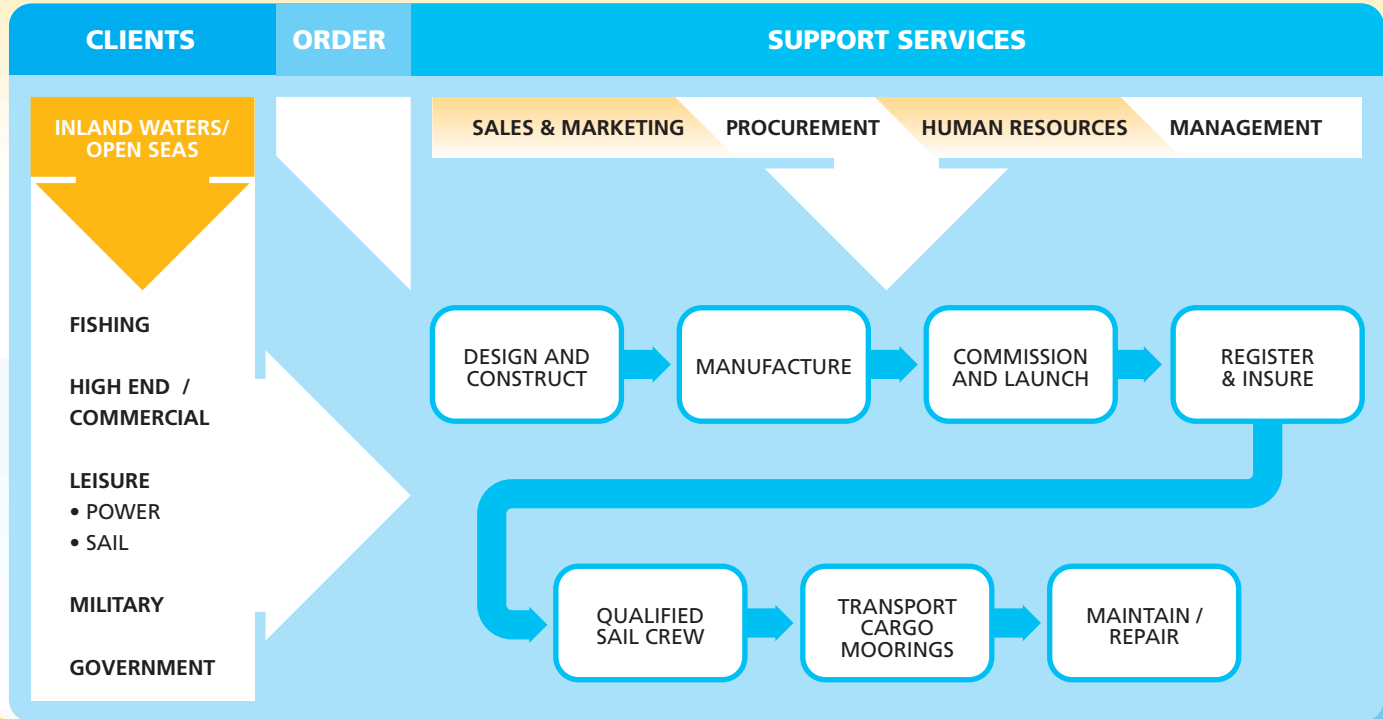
CLIENTS

ORDER

SUPPORT SERVICES

INLAND WATERS/ OPEN SEAS

SALES & MARKETING

PROCUREMENT

HUMAN RESOURCES

MANAGEMENT

FISHING

HIGH END / COMMERCIAL

LEISURE
• POWER
• SAIL

MILITARY

GOVERNMENT

DESIGN AND CONSTRUCT

MANUFACTURE

COMMISSION AND LAUNCH

REGISTER & INSURE

QUALIFIED SAIL CREW

TRANSPORT CARGO MOORINGS

MAINTAIN / REPAIR